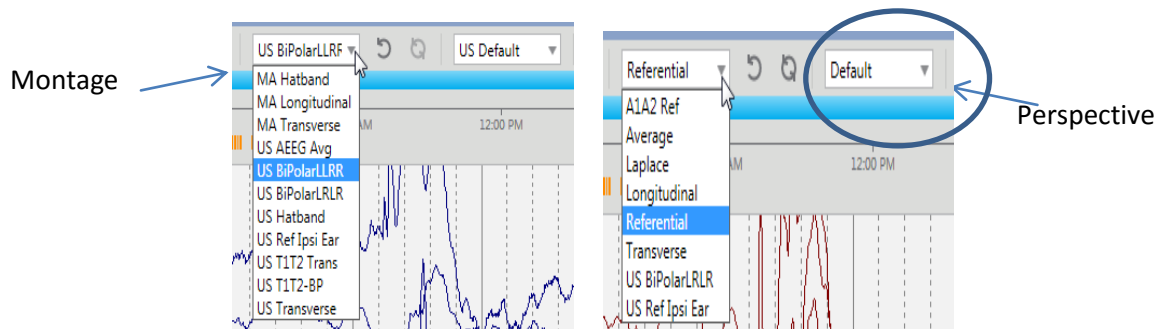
Montage

US BiPolarLLRR

US Default

MA Hatband
MA Longitudinal
MA Transverse
US AEEG Avg
US BiPolarLLRR
US BiPolarLRLR
US Hatband
US Ref Ipsi Ear
US T1T2 Trans
US T1T2-BP
US Transverse

AM
12:00 PM

Referential

Default

A1A2 Ref
Average
Laplace
Longitudinal
Referential
Transverse
US BiPolarLRLR
US Ref Ipsi Ear

AM
12:00 PM

Perspective